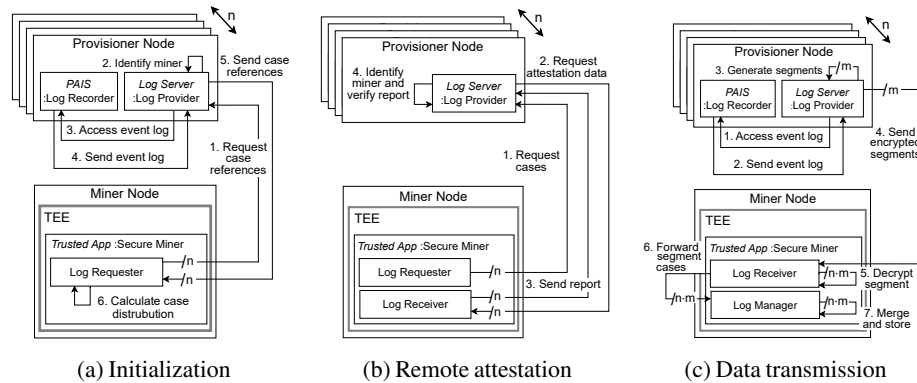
n

Provisioner Node

2. Identify miner

5. Send case references

PAIS :Log Recorder

Log Server :Log Provider

3. Access event log

4. Send event log

1. Request case references

Miner Node

TEE

Trusted App :Secure Miner

Log Requester

n

n

6. Calculate case distrubution

(a) Initialization

n

Provisioner Node

2. Request attestation data

4. Identify miner and verify report

Log Server :Log Provider

1. Request cases

Miner Node

TEE

Trusted App :Secure Miner

Log Requester

n

Log Receiver

n

n

3. Send report

(b) Remote attestation

n

Provisioner Node

3. Generate segments

m

PAIS :Log Recorder

Log Server :Log Provider

m

1. Access event log

2. Send event log

4. Send encrypted segments

Miner Node

TEE

6. Forward segment cases

Trusted App :Secure Miner

Log Receiver

n·m

5. Decrypt segment

n·m

Log Manager

n·m

7. Merge and store

(c) Data transmission